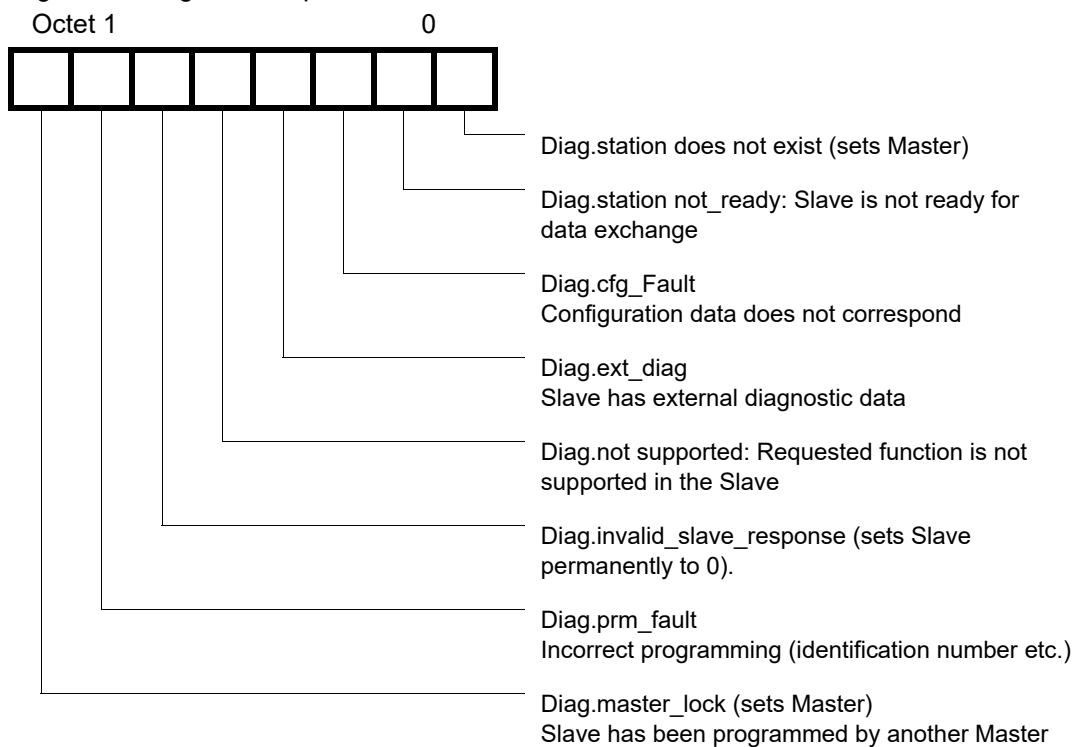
Octet 1 0

Diag.station does not exist (sets Master)

Diag.station not_ready: Slave is not ready for data exchange

Diag.cfg_Fault
Configuration data does not correspond

Diag.ext_diag
Slave has external diagnostic data

Diag.not supported: Requested function is not supported in the Slave

Diag.invalid_slave_response (sets Slave permanently to 0).

Diag.prm_fault
Incorrect programming (identification number etc.)

Diag.master_lock (sets Master)
Slave has been programmed by another Master